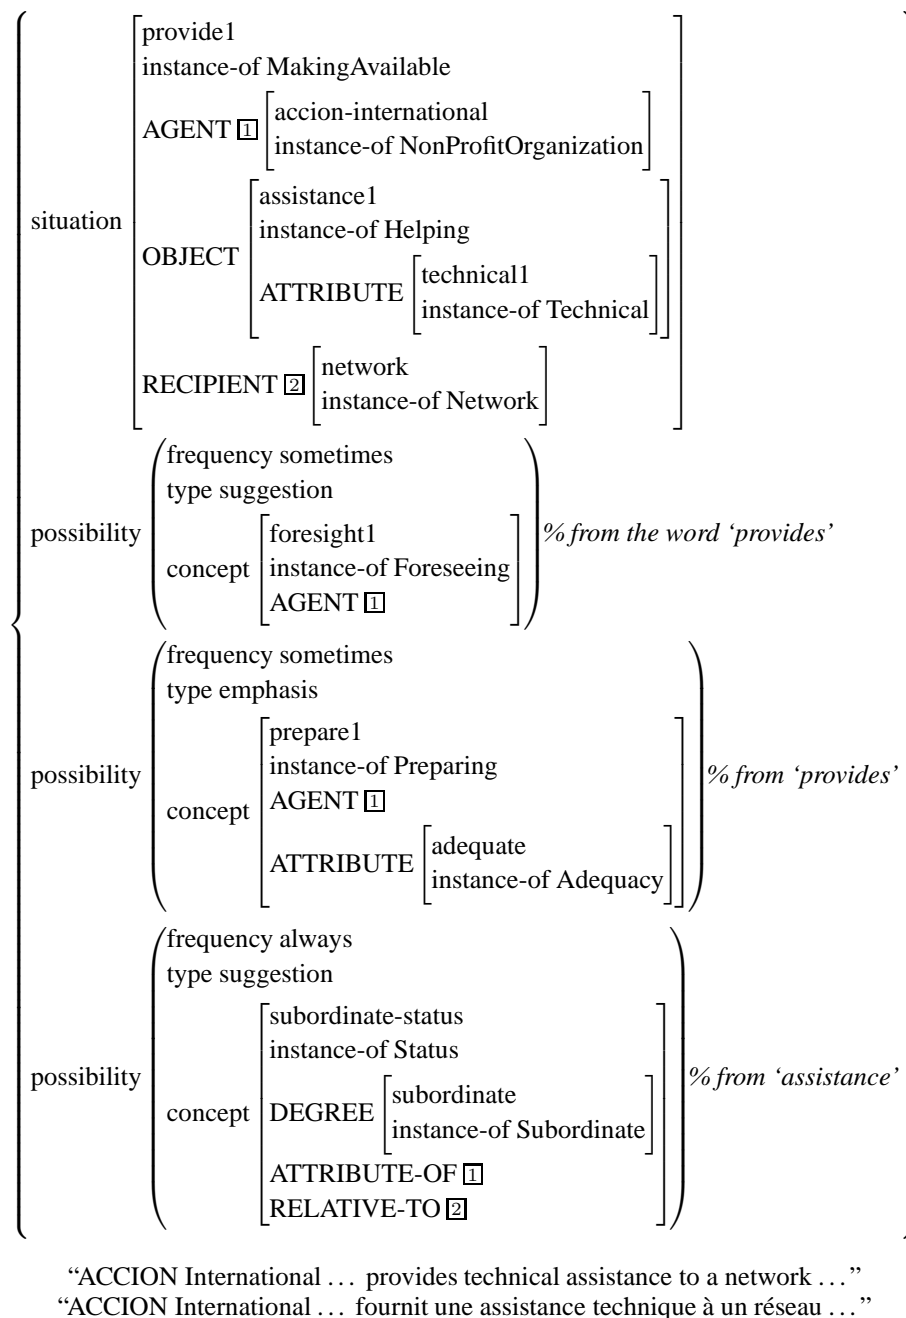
situation
provide1
instance-of MakingAvailable
AGENT 1
accion-international
instance-of NonProfitOrganization
OBJECT
assistance1
instance-of Helping
ATTRIBUTE
technical1
instance-of Technical
RECIPIENT 2
network
instance-of Network

possibility
frequency sometimes
type suggestion
concept
foresight1
instance-of Foreseeing
AGENT 1
% from the word 'provides'

possibility
frequency sometimes
type emphasis
concept
prepare1
instance-of Preparing
AGENT 1
ATTRIBUTE
adequate
instance-of Adequacy
% from 'provides'

possibility
frequency always
type suggestion
concept
subordinate-status
instance-of Status
DEGREE
subordinate
instance-of Subordinate
ATTRIBUTE-OF 1
RELATIVE-TO 2
% from 'assistance'

"ACCION International ... provides technical assistance to a network ..."
"ACCION International ... fournit une assistance technique à un réseau ..."